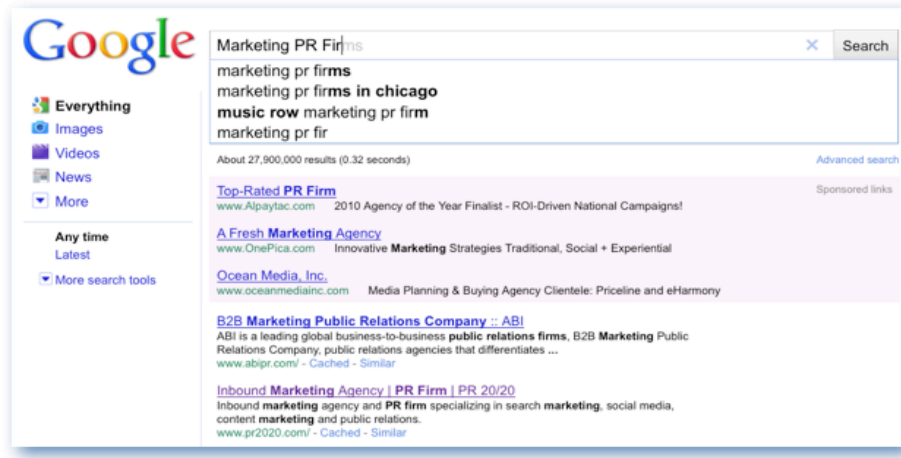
Google

Marketing PR Firms

×

Search

marketing pr firms
marketing pr firms in chicago
music row marketing pr firm
marketing pr fir

Everything
Images
Videos
News
More

Any time
Latest

More search tools

About 27,900,000 results (0.32 seconds)

Advanced search

Sponsored links

Top-Rated PR Firm
www.Alpaytac.com 2010 Agency of the Year Finalist - ROI-Driven National Campaigns!

A Fresh Marketing Agency
www.OnePica.com Innovative Marketing Strategies Traditional, Social + Experiential

Ocean Media, Inc.
www.oceanmediainc.com Media Planning & Buying Agency Clientele: Priceline and eHarmony

B2B Marketing Public Relations Company :: ABI
ABI is a leading global business-to-business public relations firms, B2B Marketing Public Relations Company, public relations agencies that differentiates ...
www.abipr.com/ - Cached - Similar

Inbound Marketing Agency | PR Firm | PR 20/20
Inbound marketing agency and PR firm specializing in search marketing, social media, content marketing and public relations.
www.pr2020.com/ - Cached - Similar